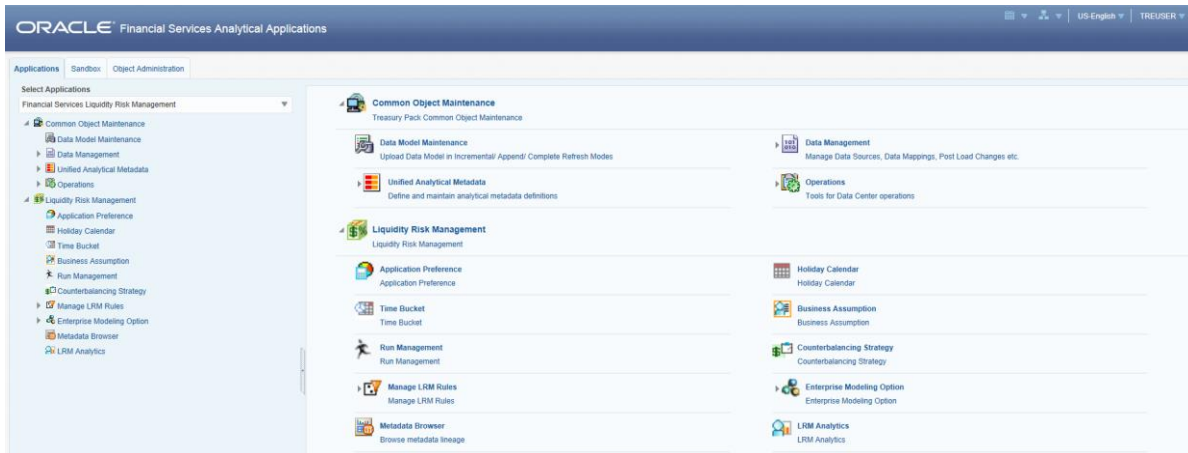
ORACLE Financial Services Analytical Applications

US-English TREUSER

Applications Sandbox Object Administration

Select Applications
Financial Services Liquidity Risk Management

Common Object Maintenance
Data Model Maintenance
Data Management
Unified Analytical Metadata
Operations
Liquidity Risk Management
Application Preference
Holiday Calendar
Time Bucket
Business Assumption
Run Management
Counterbalancing Strategy
Manage LRM Rules
Enterprise Modeling Option
Metadata Browser
LRM Analytics

Common Object Maintenance
Treasury Pack Common Object Maintenance

Data Model Maintenance
Upload Data Model in Incremental/ Append/ Complete Refresh Modes

Data Management
Manage Data Sources, Data Mappings, Post Load Changes etc.

Unified Analytical Metadata
Define and maintain analytical metadata definitions

Operations
Tools for Data Center operations

Liquidity Risk Management
Liquidity Risk Management

Application Preference
Application Preference

Holiday Calendar
Holiday Calendar

Time Bucket
Time Bucket

Business Assumption
Business Assumption

Run Management
Run Management

Counterbalancing Strategy
Counterbalancing Strategy

Manage LRM Rules
Manage LRM Rules

Enterprise Modeling Option
Enterprise Modeling Option

Metadata Browser
Browse metadata lineage

LRM Analytics
LRM Analytics